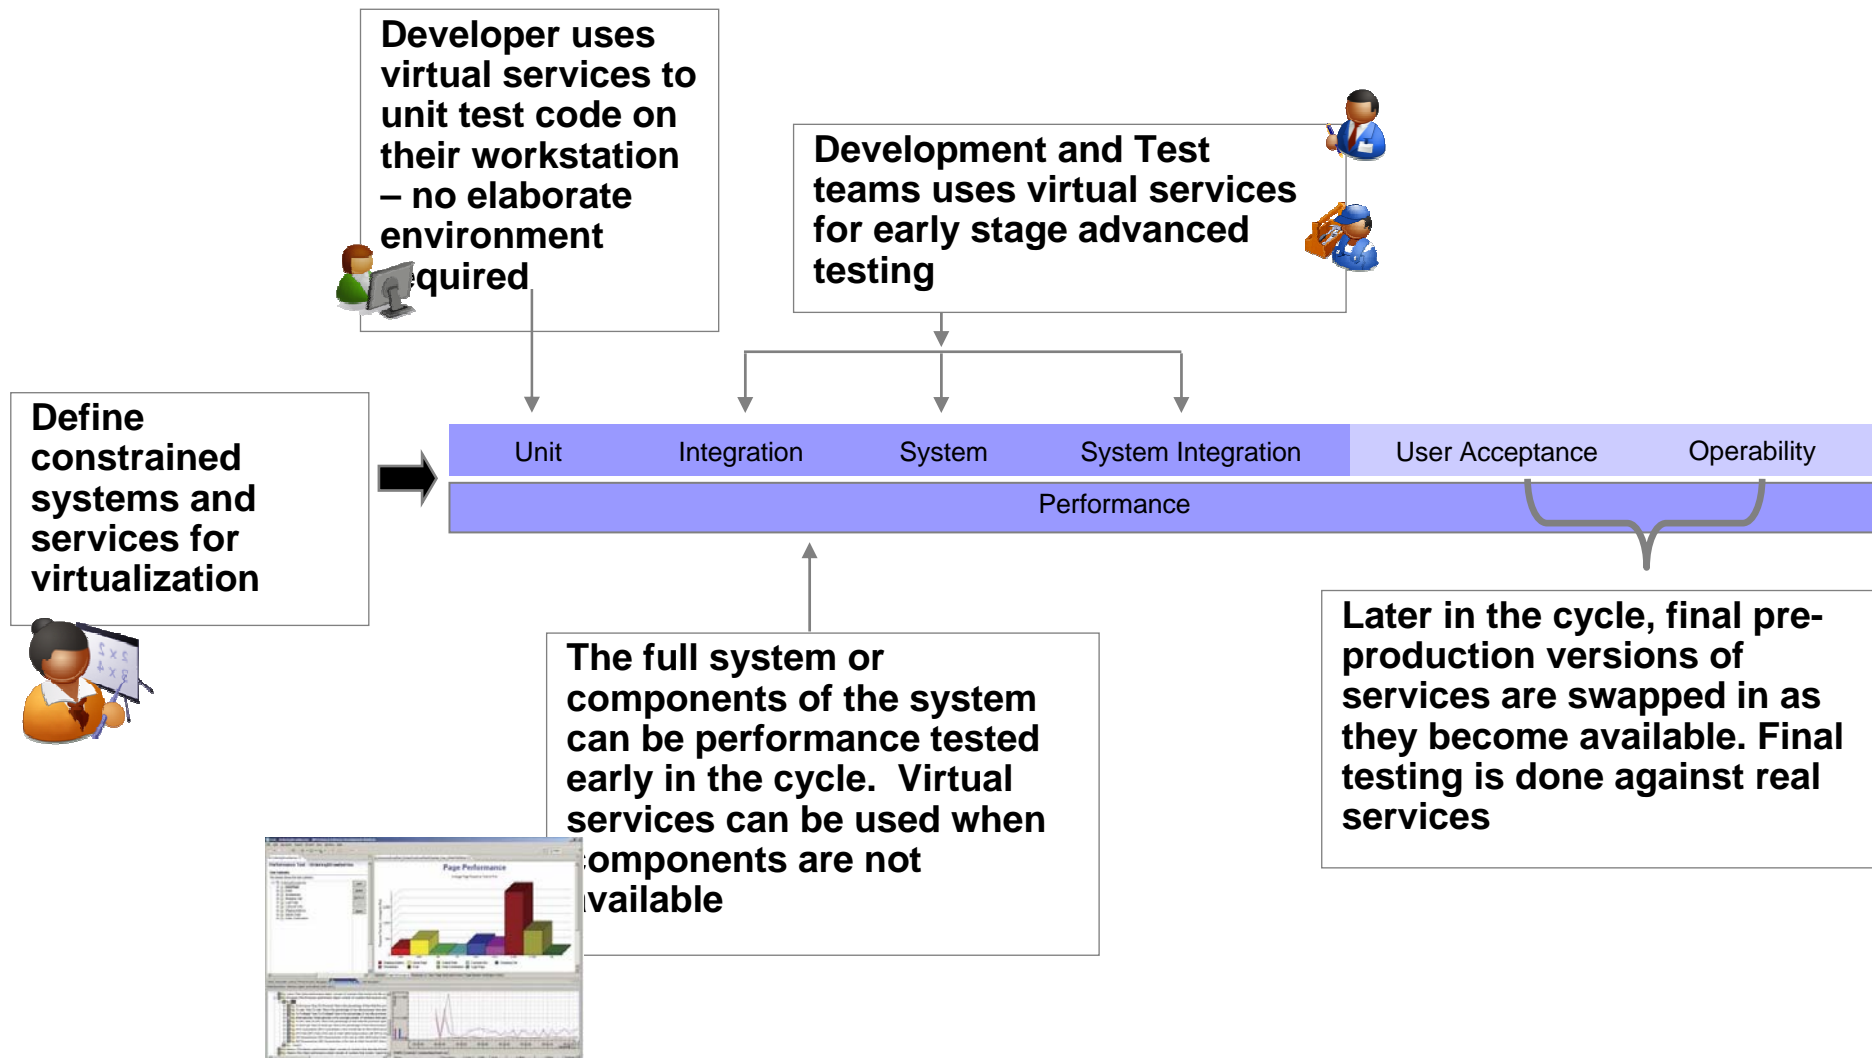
Developer uses virtual services to unit test code on their workstation – no elaborate environment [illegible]quired

Development and Test teams uses virtual services for early stage advanced testing

Define constrained systems and services for virtualization

| Unit | Integration | System | System Integration | User Acceptance | Operability |
|---|---|---|---|---|---|

Performance

The full system or components of the system can be performance tested early in the cycle. Virtual services can be used when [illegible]omponents are not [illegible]vailable

Later in the cycle, final pre-production versions of services are swapped in as they become available. Final testing is done against real services

Page Performance